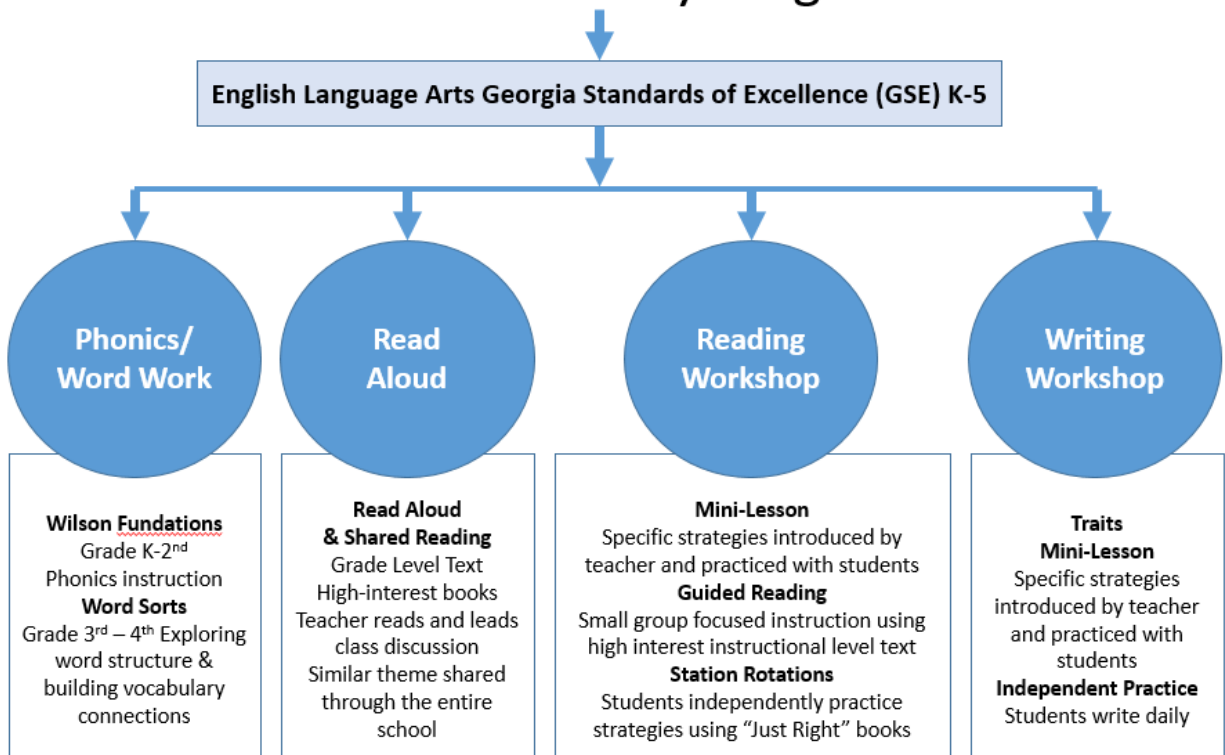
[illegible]

English Language Arts Georgia Standards of Excellence (GSE) K-5

Phonics/ Word Work

Read Aloud

Reading Workshop

Writing Workshop

**Wilson Fundations**
Grade K-2$^{nd}$
Phonics instruction
**Word Sorts**
Grade 3$^{rd}$ – 4$^{th}$ Exploring word structure & building vocabulary connections

**Read Aloud & Shared Reading**
Grade Level Text
High-interest books
Teacher reads and leads class discussion
Similar theme shared through the entire school

**Mini-Lesson**
Specific strategies introduced by teacher and practiced with students
**Guided Reading**
Small group focused instruction using high interest instructional level text
**Station Rotations**
Students independently practice strategies using "Just Right" books

**Traits**
**Mini-Lesson**
Specific strategies introduced by teacher and practiced with students
**Independent Practice**
Students write daily